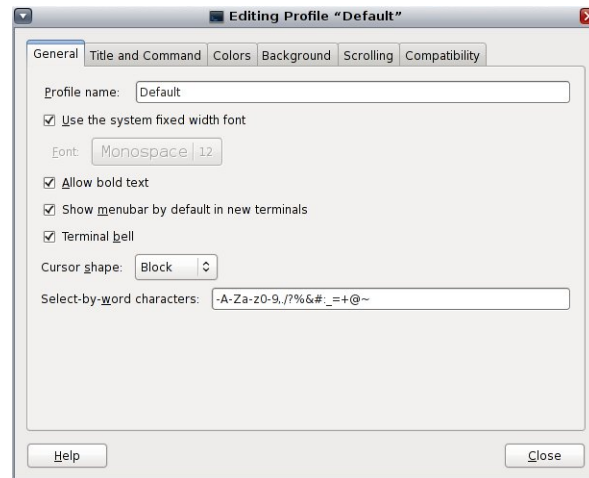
Editing Profile "Default"

General | Title and Command | Colors | Background | Scrolling | Compatibility

Profile name: Default

☑ Use the system fixed width font

Font: Monospace 12

☑ Allow bold text

☑ Show menubar by default in new terminals

☑ Terminal bell

Cursor shape: Block

Select-by-word characters: -A-Za-z0-9,./?%&#:_=+@~

Help

Close